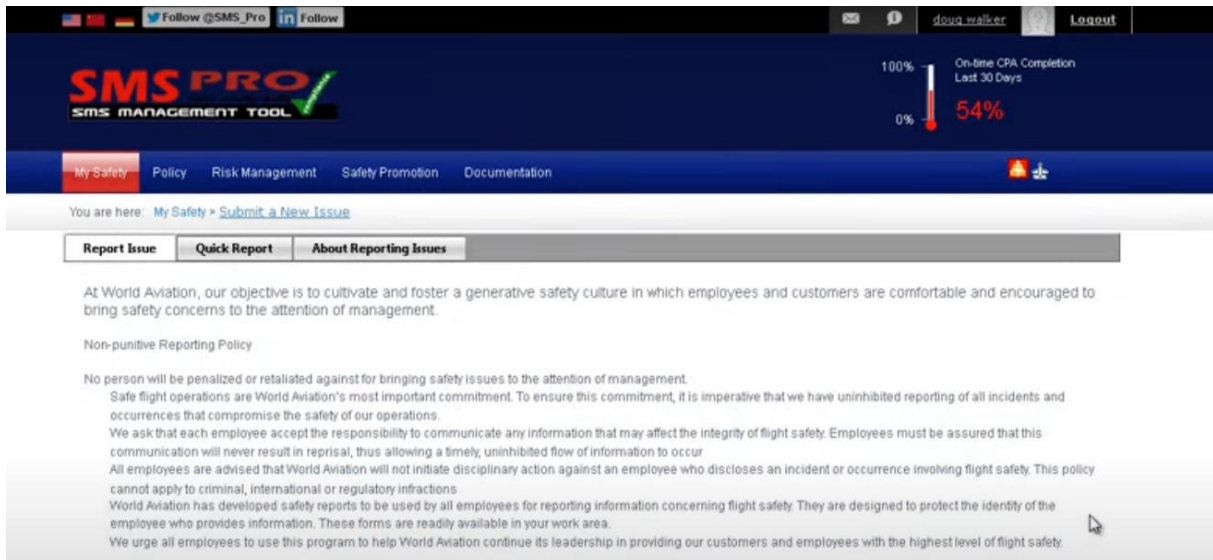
Follow @SMS_Pro Follow

doug walker Logout

SMS PRO
SMS MANAGEMENT TOOL

100%
0%
On-time CPA Completion
Last 30 Days
54%

My Safety Policy Risk Management Safety Promotion Documentation

You are here: My Safety > Submit a New Issue

Report Issue Quick Report About Reporting Issues

At World Aviation, our objective is to cultivate and foster a generative safety culture in which employees and customers are comfortable and encouraged to bring safety concerns to the attention of management.

Non-punitive Reporting Policy

No person will be penalized or retaliated against for bringing safety issues to the attention of management.

Safe flight operations are World Aviation's most important commitment. To ensure this commitment, it is imperative that we have uninhibited reporting of all incidents and occurrences that compromise the safety of our operations.

We ask that each employee accept the responsibility to communicate any information that may affect the integrity of flight safety. Employees must be assured that this communication will never result in reprisal, thus allowing a timely, uninhibited flow of information to occur

All employees are advised that World Aviation will not initiate disciplinary action against an employee who discloses an incident or occurrence involving flight safety. This policy cannot apply to criminal, international or regulatory infractions

World Aviation has developed safety reports to be used by all employees for reporting information concerning flight safety. They are designed to protect the identity of the employee who provides information. These forms are readily available in your work area.

We urge all employees to use this program to help World Aviation continue its leadership in providing our customers and employees with the highest level of flight safety.